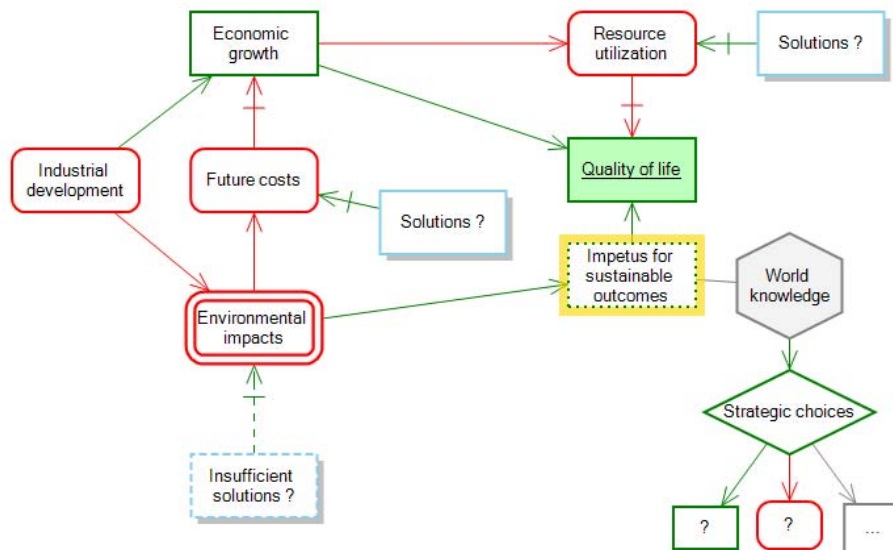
Economic growth

Resource utilization

Solutions ?

Industrial development

Future costs

Quality of life

Solutions ?

Impetus for sustainable outcomes

World knowledge

Environmental impacts

Strategic choices

Insufficient solutions ?

?

?

...